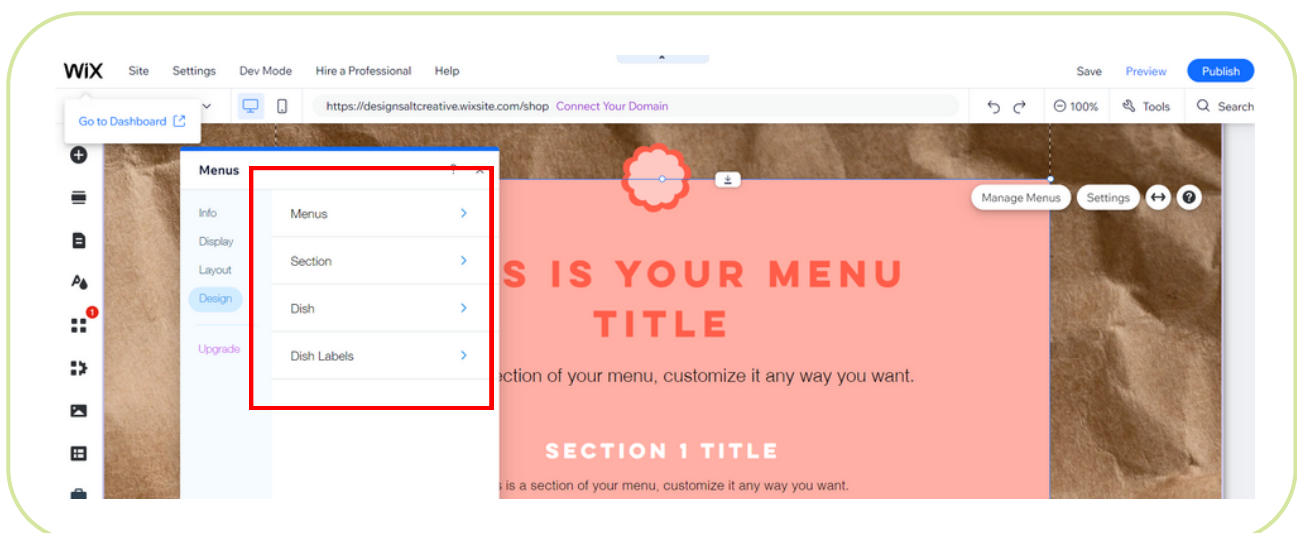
WiX Site Settings Dev Mode Hire a Professional Help

Save Preview Publish

Go to Dashboard

https://designsaltcreative.wixsite.com/shop Connect Your Domain

100% Tools Search

Menus

Info
Display
Layout
Design
Upgrade

Menus
Section
Dish
Dish Labels

Manage Menus Settings

S IS YOUR MENU TITLE

ection of your menu, customize it any way you want.

SECTION 1 TITLE

s is a section of your menu, customize it any way you want.